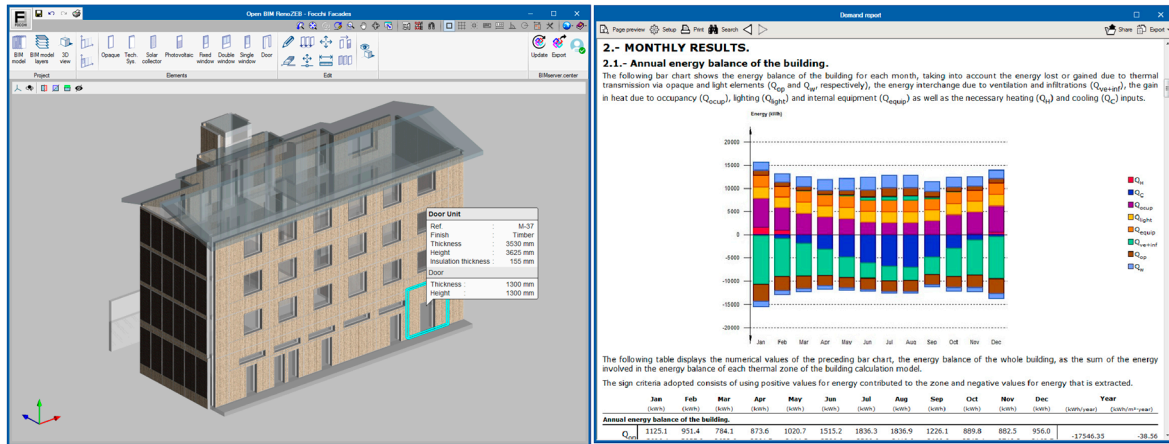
Open BIM RenoZEB - Focchi Facades

BIM model | BIM model layers | 3D view | Opaque | Tech. Sys. | Solar collector | Photovoltaic | Fixed window | Double window | Single window | Door | Update | Export

Project | Elements | Edit | BIMserver.center

Door Unit
Ref. : M-37
Finish : Timber
Thickness : 3530 mm
Height : 3625 mm
Insulation thickness : 155 mm
Door
Thickness : 1300 mm
Height : 1300 mm

Demand report

Page preview | Setup | Print | Search | Share | Export

2.- MONTHLY RESULTS.

2.1.- Annual energy balance of the building.

The following bar chart shows the energy balance of the building for each month, taking into account the energy lost or gained due to thermal transmission via opaque and light elements ($Q_{op}$ and $Q_{w}$, respectively), the energy interchange due to ventilation and infiltrations ($Q_{ve+inf}$), the gain in heat due to occupancy ($Q_{ocup}$), lighting ($Q_{light}$) and internal equipment ($Q_{equip}$) as well as the necessary heating ($Q_{H}$) and cooling ($Q_{C}$) inputs.

Energy (kWh)
20000
15000
10000
5000
0
-5000
-10000
-15000
-20000
Jan Feb Mar Apr May Jun Jul Aug Sep Oct Nov Dec

$Q_{H}$
$Q_{C}$
$Q_{ocup}$
$Q_{light}$
$Q_{equip}$
$Q_{ve+inf}$
$Q_{op}$
$Q_{w}$

The following table displays the numerical values of the preceding bar chart, the energy balance of the whole building, as the sum of the energy involved in the energy balance of each thermal zone of the building calculation model.

The sign criteria adopted consists of using positive values for energy contributed to the zone and negative values for energy that is extracted.

| | Jan (kWh) | Feb (kWh) | Mar (kWh) | Apr (kWh) | May (kWh) | Jun (kWh) | Jul (kWh) | Aug (kWh) | Sep (kWh) | Oct (kWh) | Nov (kWh) | Dec (kWh) | Year (kWh/year) | (kWh/m²·year) |
|---|---|---|---|---|---|---|---|---|---|---|---|---|---|---|
| Annual energy balance of the building. | | | | | | | | | | | | | | |
| $Q_{op}$ | 1125.1 | 951.4 | 784.1 | 873.6 | 1020.7 | 1515.2 | 1836.3 | 1836.9 | 1226.1 | 889.8 | 882.5 | 956.0 | -17546.35 | -38.56 |